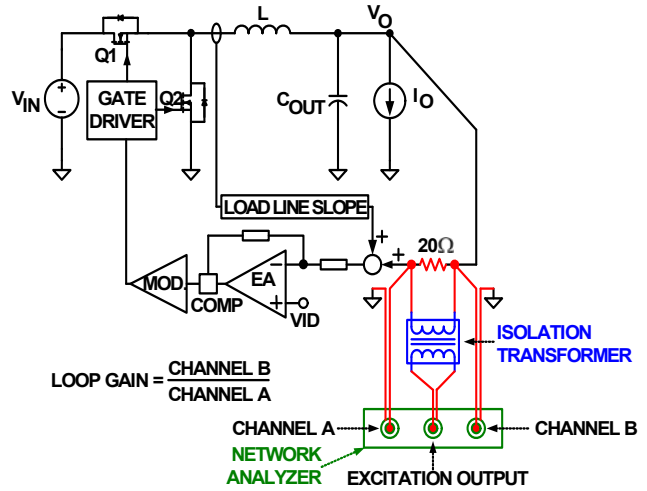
L
$V_O$
Q1
$V_{IN}$
GATE DRIVER
Q2
$C_{OUT}$
$I_O$
LOAD LINE SLOPE
+
+
20Ω
MOD
COMP
EA
−
+
VID
ISOLATION TRANSFORMER
LOOP GAIN = $\frac{\text{CHANNEL B}}{\text{CHANNEL A}}$
CHANNEL A
CHANNEL B
NETWORK ANALYZER
EXCITATION OUTPUT